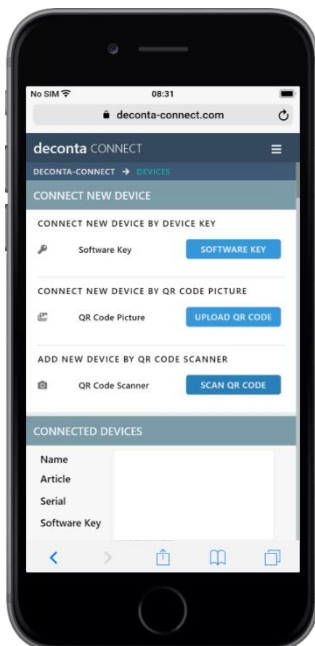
No SIM 08:31
deconta-connect.com

deconta CONNECT

DECONTA-CONNECT → DEVICES

CONNECT NEW DEVICE

CONNECT NEW DEVICE BY DEVICE KEY

Software Key SOFTWARE KEY

CONNECT NEW DEVICE BY QR CODE PICTURE

QR Code Picture UPLOAD QR CODE

ADD NEW DEVICE BY QR CODE SCANNER

QR Code Scanner SCAN QR CODE

CONNECTED DEVICES

Name
Article
Serial
Software Key